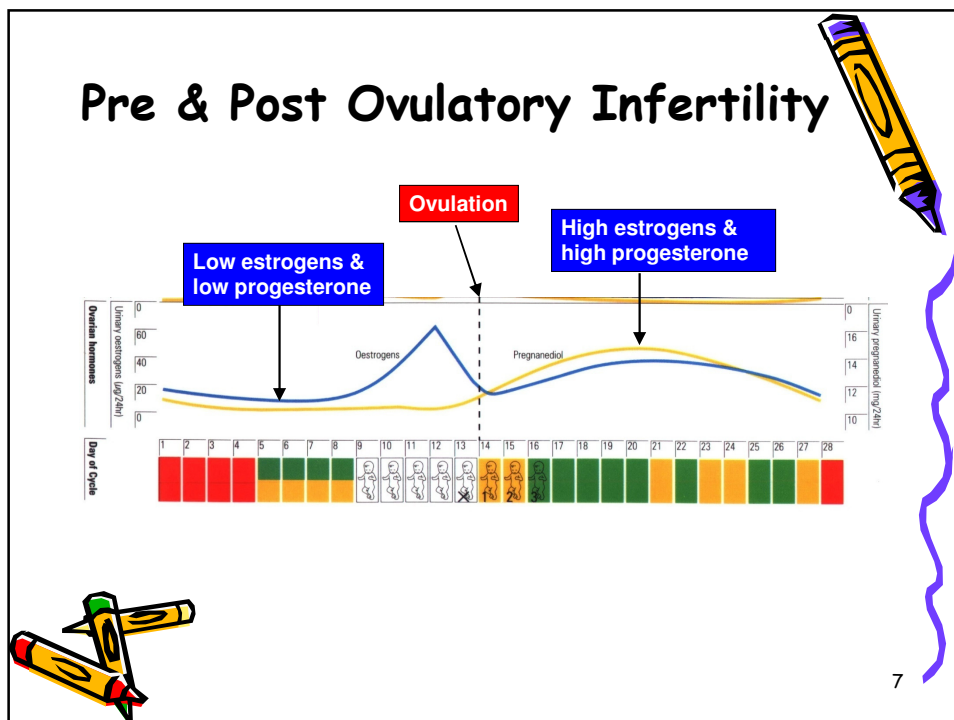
Pre & Post Ovulatory Infertility

Ovulation

High estrogens & high progesterone

Low estrogens & low progesterone

Ovarian hormones

Urinary oestrogens (µg/24hr)

0
60
40
20
0

Oestrogens

Pregnanediol

0
16
14
12
10

Urinary pregnanediol (mg/24hr)

Day of Cycle

1 2 3 4 5 6 7 8 9 10 11 12 13 14 15 16 17 18 19 20 21 22 23 24 25 26 27 28

1 2 3

7